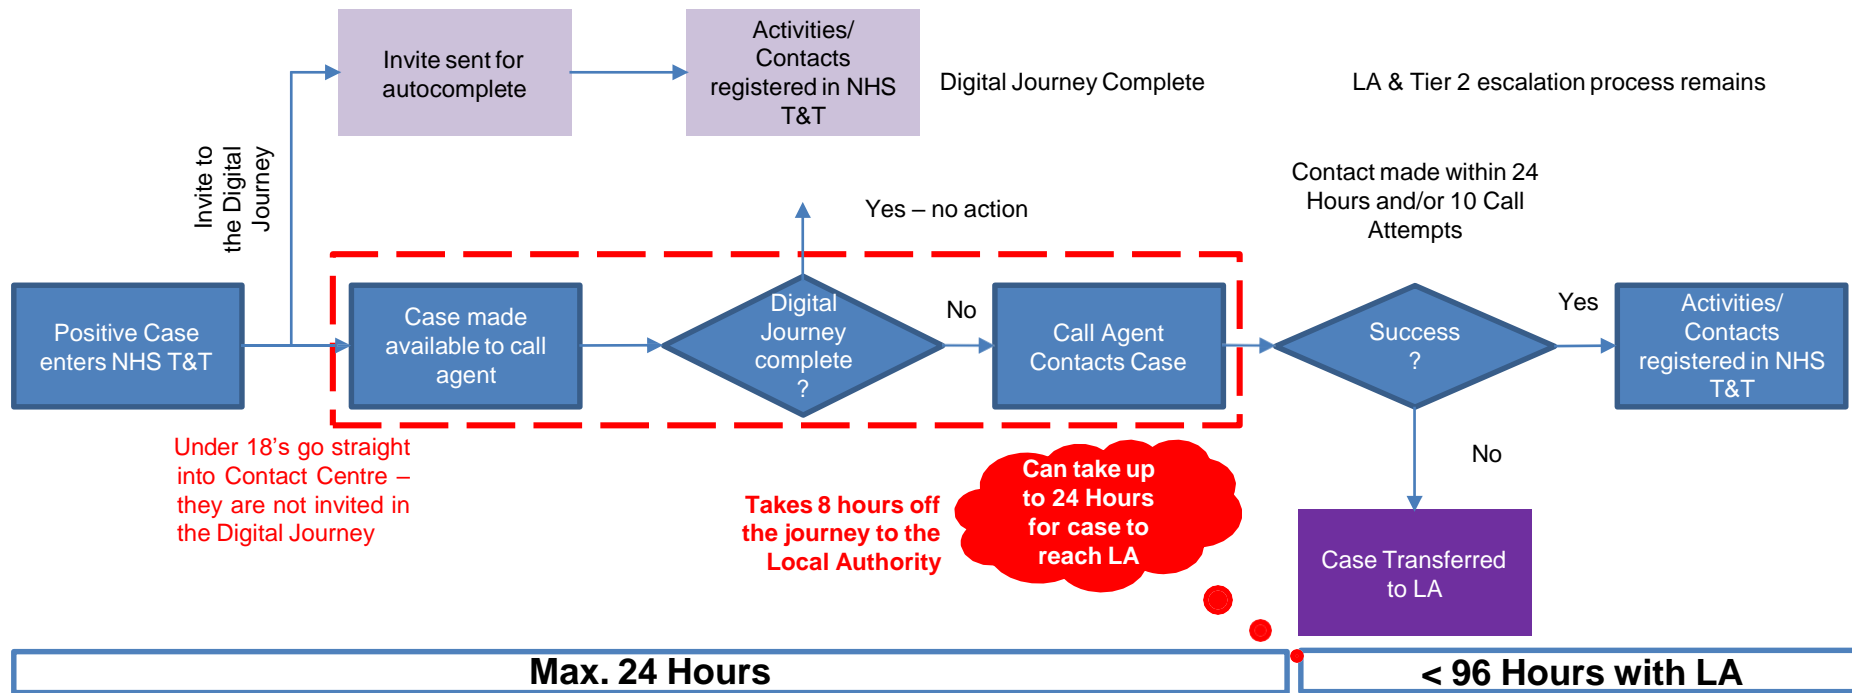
Invite sent for autocomplete

Activities/ Contacts registered in NHS T&T

Digital Journey Complete

LA & Tier 2 escalation process remains

Invite to the Digital Journey

Contact made within 24 Hours and/or 10 Call Attempts

Yes – no action

Positive Case enters NHS T&T

Case made available to call agent

Digital Journey complete ?

No

Call Agent Contacts Case

Success ?

Yes

Activities/ Contacts registered in NHS T&T

Under 18's go straight into Contact Centre – they are not invited in the Digital Journey

No

Can take up to 24 Hours for case to reach LA

Takes 8 hours off the journey to the Local Authority

Case Transferred to LA

Max. 24 Hours

< 96 Hours with LA